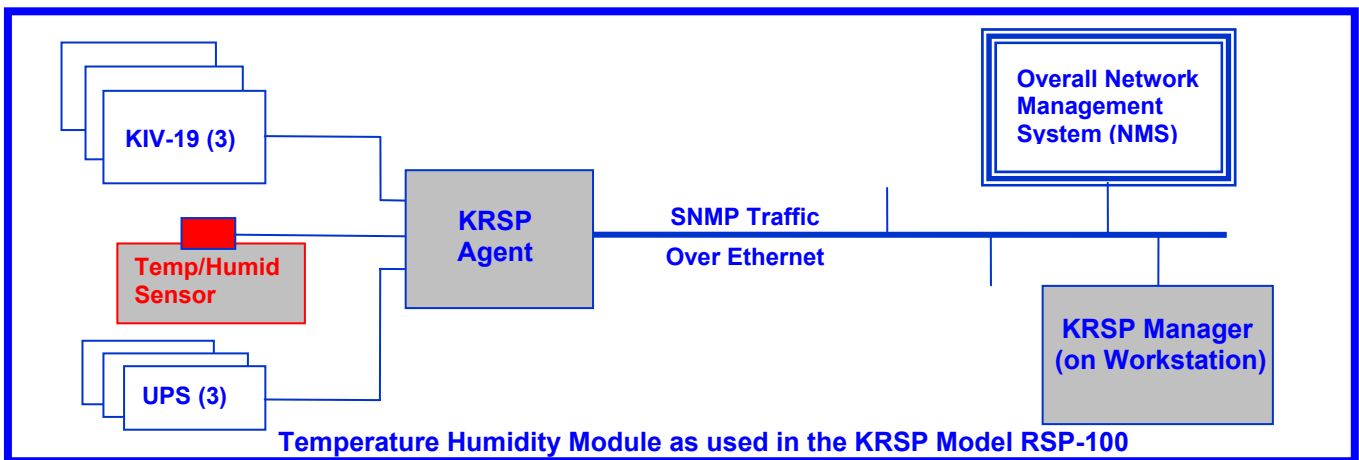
KIV-19 (3)

Temp/Humid Sensor

UPS (3)

KRSP Agent

SNMP Traffic

Over Ethernet

Overall Network Management System (NMS)

KRSP Manager (on Workstation)

Temperature Humidity Module as used in the KRSP Model RSP-100